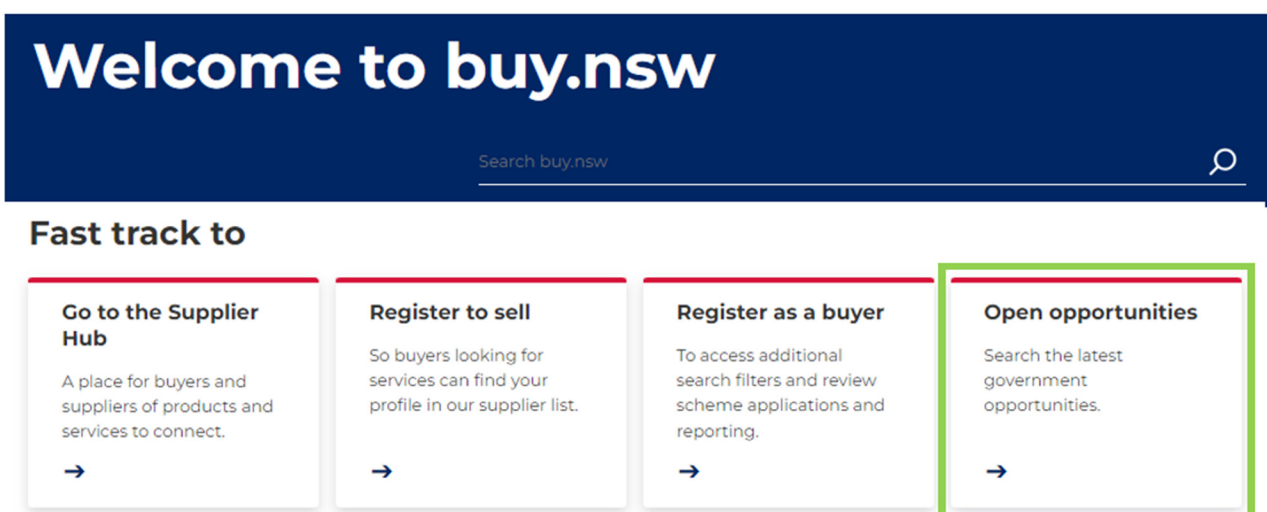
Welcome to buy.nsw

Search buy.nsw

Fast track to

Go to the Supplier Hub

A place for buyers and suppliers of products and services to connect.

→

Register to sell

So buyers looking for services can find your profile in our supplier list.

→

Register as a buyer

To access additional search filters and review scheme applications and reporting.

→

Open opportunities

Search the latest government opportunities.

→